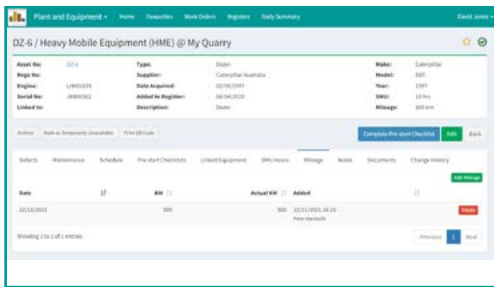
Plant and Equipment ▾ Home Favourites Work Orders Registers Daily Summary David Jones ▾

DZ-6 / Heavy Mobile Equipment (HME) @ My Quarry

| | | | | | |
|---|---|---|---|---|---|
| Asset No: | DZ-6 | Type: | Dozer | Make: | Caterpillar |
| Rego No: | | Supplier: | Caterpillar Australia | Model: | D8T |
| Engine: | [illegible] | Date Acquired: | 02/08/1997 | Year: | 1997 |
| Serial No: | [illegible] | Added to Register: | 04/06/2020 | SMU: | 10 hrs |
| Linked to: | | Description: | Dozer | Mileage: | 500 km |

Archive Mark as Temporarily Unavailable Print QR Code

Complete Pre-start Checklist Edit Back

Defects Maintenance Schedule Pre-start Checklists Linked Equipment SMU Hours Mileage Notes Documents Change History

Add Mileage

| Date | KM | Actual KM | Added | |
|---|---|---|---|---|
| 22/11/2021 | 500 | 500 | 22/11/2021 16:19 Peter Hardsalt | Delete |

Showing 1 to 1 of 1 entries

Previous 1 Next